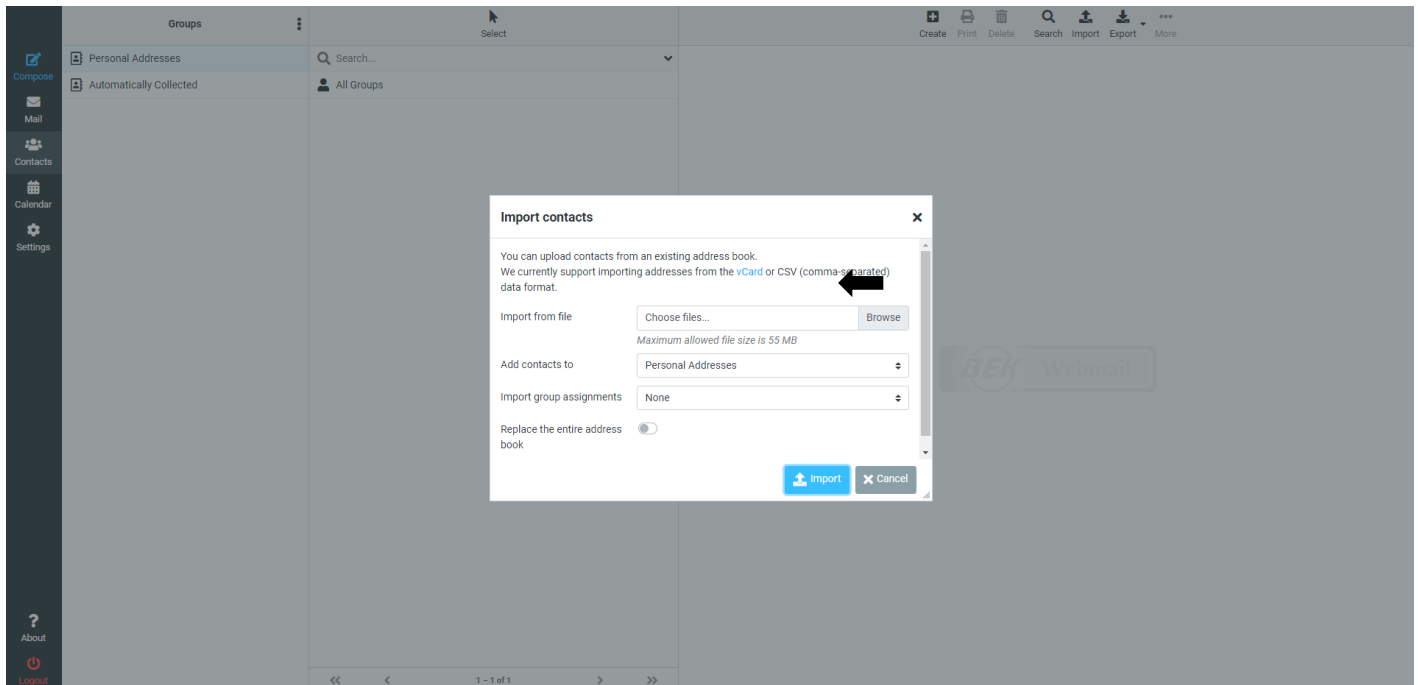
Compose
Mail
Contacts
Calendar
Settings
About
Logout

Groups
Personal Addresses
Automatically Collected

Select
Search...
All Groups

Create Print Delete Search Import Export More

Import contacts

You can upload contacts from an existing address book.
We currently support importing addresses from the vCard or CSV (comma-separated) data format.

Import from file
Choose files...
Browse
Maximum allowed file size is 55 MB

Add contacts to
Personal Addresses

Import group assignments
None

Replace the entire address book

Import
Cancel

BEK Webmail

1 – 1 of 1